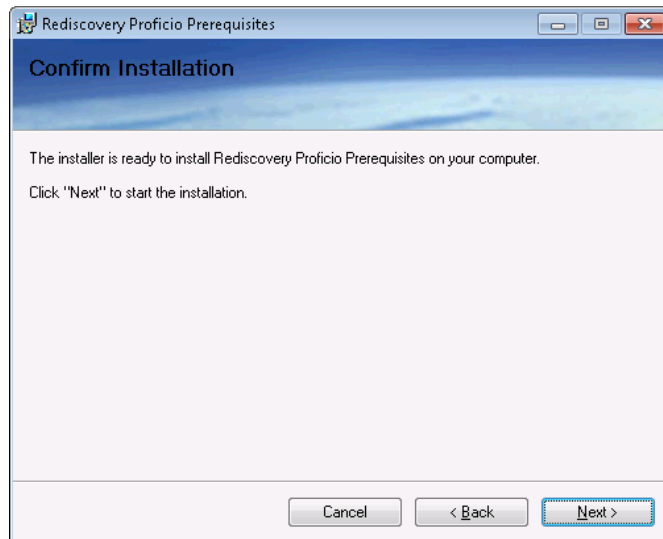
Rediscovery Proficio Prerequisites

Confirm Installation

The installer is ready to install Rediscovery Proficio Prerequisites on your computer.

Click "Next" to start the installation.

Cancel

< Back

Next >